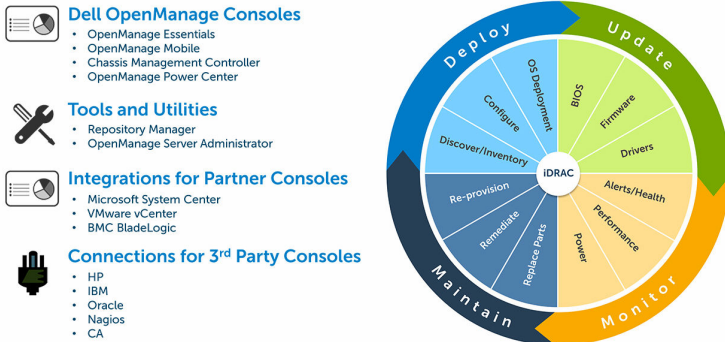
Dell OpenManage Consoles
• OpenManage Essentials
• OpenManage Mobile
• Chassis Management Controller
• OpenManage Power Center

Tools and Utilities
• Repository Manager
• OpenManage Server Administrator

Integrations for Partner Consoles
• Microsoft System Center
• VMware vCenter
• BMC BladeLogic

Connections for 3rd Party Consoles
• HP
• IBM
• Oracle
• Nagios
• CA

Deploy
Update
Monitor
Maintain

OS Deployment
Configure
Discover/Inventory
BIOS
Firmware
Drivers
iDRAC
Re-provision
Remediate
Replace Parts
Alerts/Health
Performance
Power